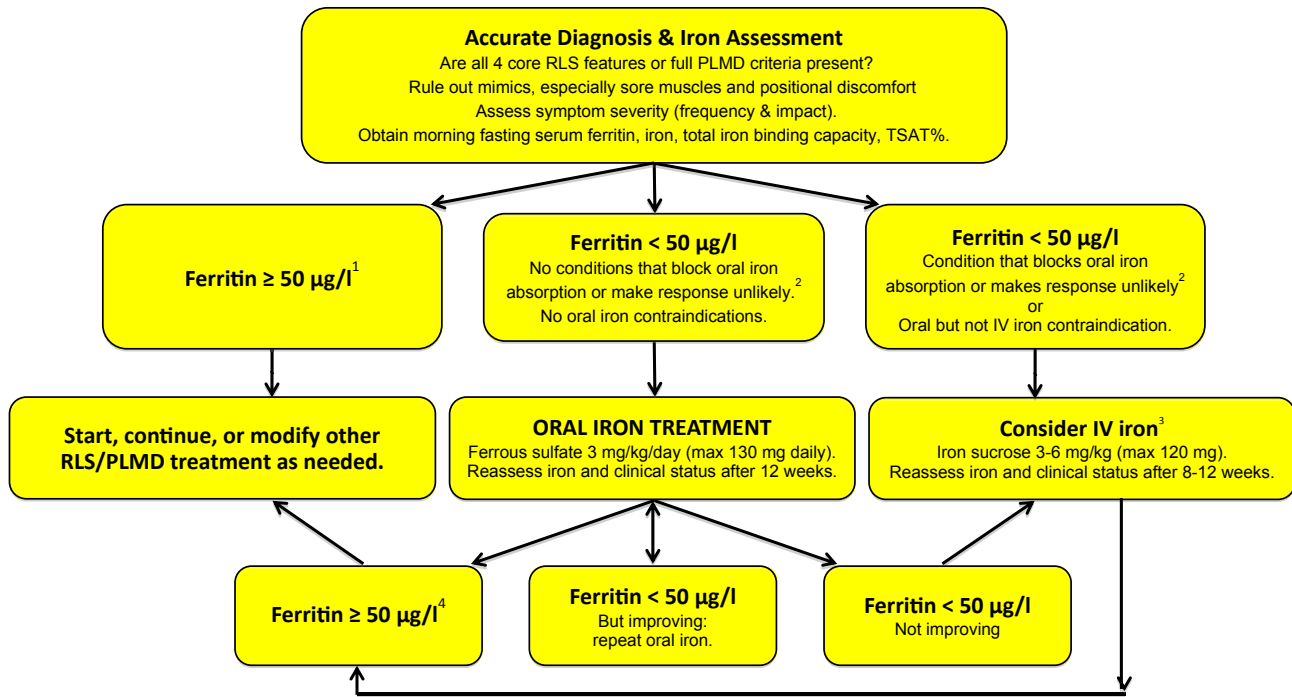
**Accurate Diagnosis & Iron Assessment**
Are all 4 core RLS features or full PLMD criteria present?
Rule out mimics, especially sore muscles and positional discomfort
Assess symptom severity (frequency & impact).
Obtain morning fasting serum ferritin, iron, total iron binding capacity, TSAT%.

**Ferritin ≥ 50 μg/l$^1$**

**Ferritin < 50 μg/l**
No conditions that block oral iron absorption or make response unlikely.$^2$
No oral iron contraindications.

**Ferritin < 50 μg/l**
Condition that blocks oral iron absorption or makes response unlikely$^2$
or
Oral but not IV iron contraindication.

**Start, continue, or modify other RLS/PLMD treatment as needed.**

**ORAL IRON TREATMENT**
Ferrous sulfate 3 mg/kg/day (max 130 mg daily).
Reassess iron and clinical status after 12 weeks.

**Consider IV iron$^3$**
Iron sucrose 3-6 mg/kg (max 120 mg).
Reassess iron and clinical status after 8-12 weeks.

**Ferritin ≥ 50 μg/l$^4$**

**Ferritin < 50 μg/l**
But improving:
repeat oral iron.

**Ferritin < 50 μg/l**
Not improving